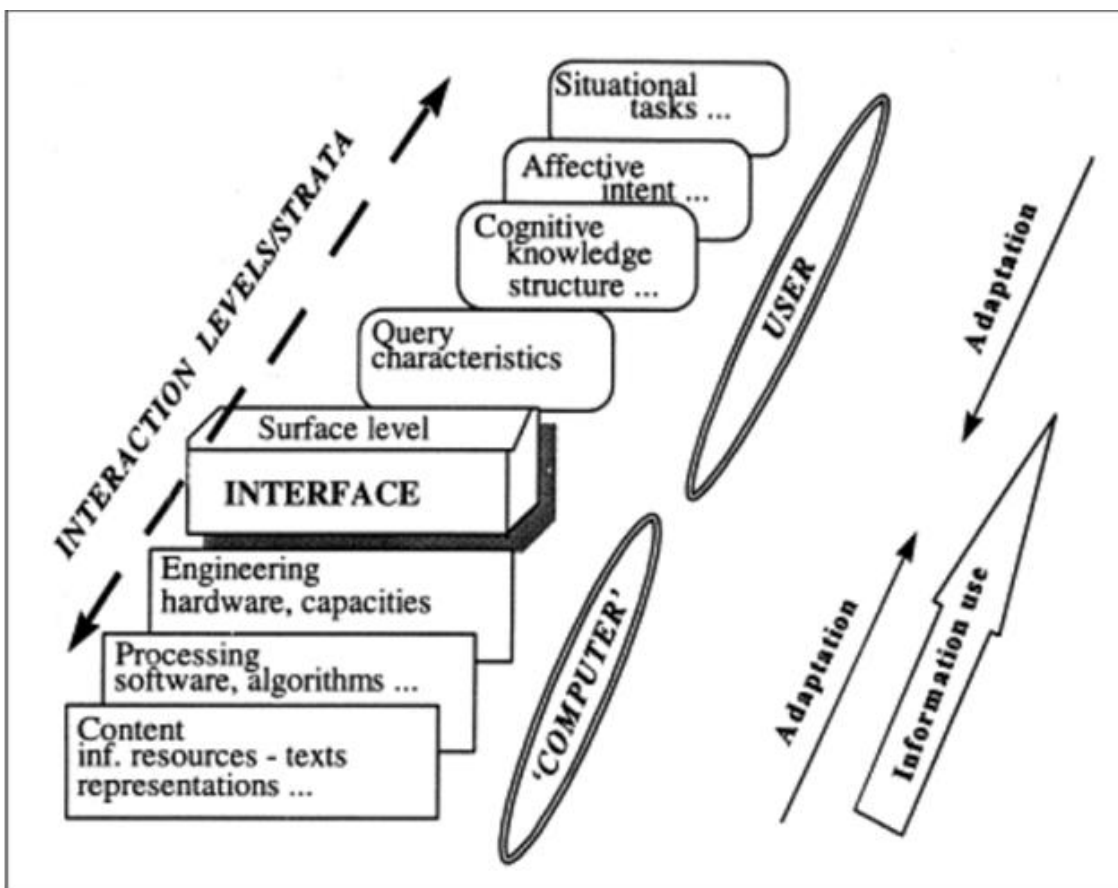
INTERACTION LEVELS/STRATA

Situational tasks ...

Affective intent ...

Cognitive knowledge structure ...

Query characteristics

USER

Adaptation

Surface level

INTERFACE

Engineering hardware, capacities

Processing software, algorithms ...

Content inf. resources - texts representations ...

'COMPUTER'

Adaptation

Information use